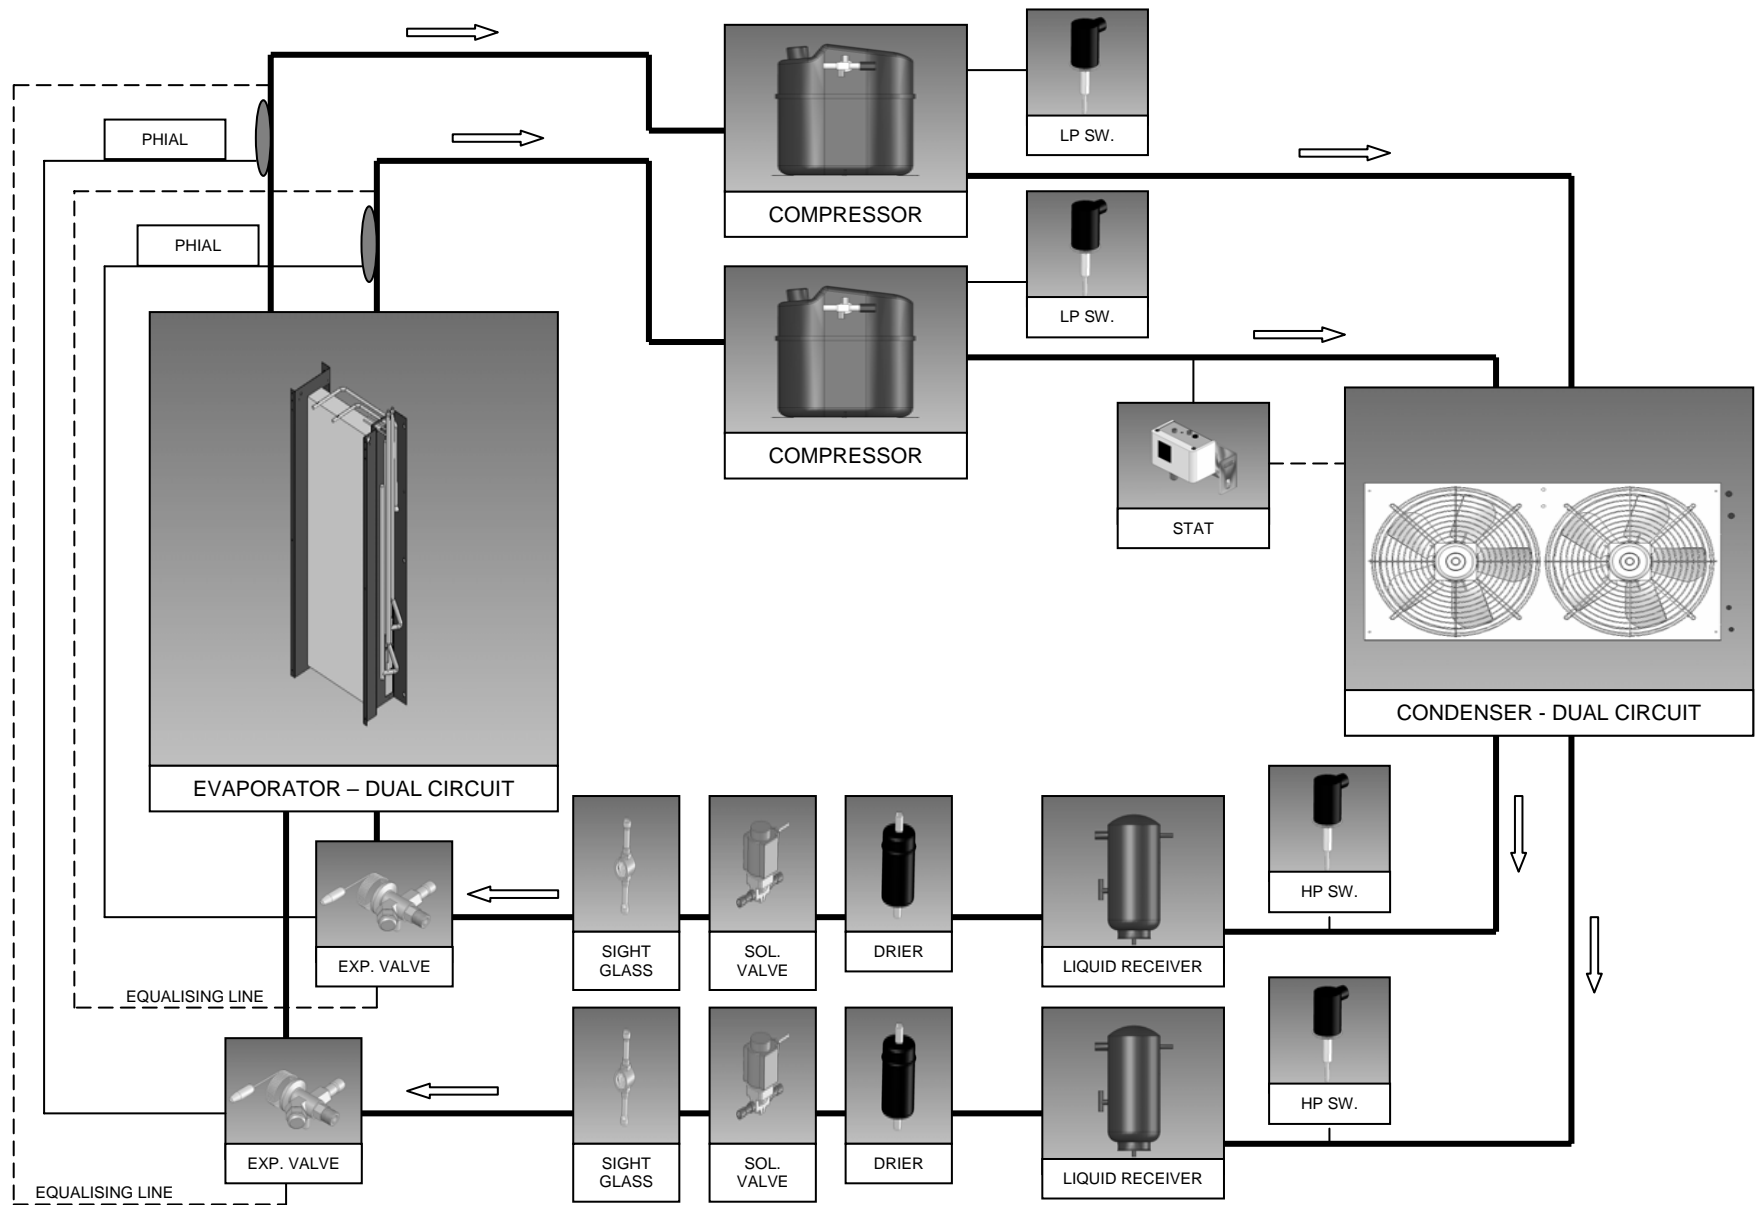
PHIAL

PHIAL

COMPRESSOR

LP SW.

COMPRESSOR

LP SW.

STAT

CONDENSER - DUAL CIRCUIT

EVAPORATOR – DUAL CIRCUIT

EXP. VALVE

SIGHT GLASS

SOL. VALVE

DRIER

LIQUID RECEIVER

HP SW.

EQUALISING LINE

EXP. VALVE

SIGHT GLASS

SOL. VALVE

DRIER

LIQUID RECEIVER

HP SW.

EQUALISING LINE